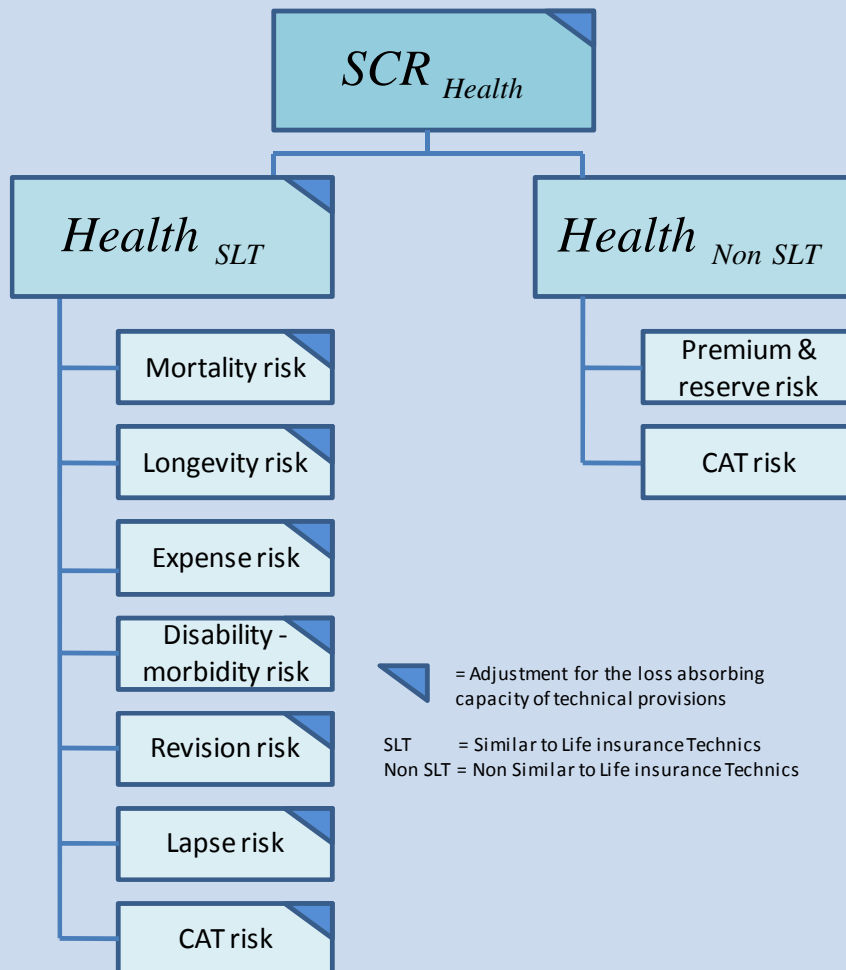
$SCR_{Health}$

$Health_{SLT}$

$Health_{Non\ SLT}$

Mortality risk

Longevity risk

Expense risk

Disability - morbidity risk

Revision risk

Lapse risk

CAT risk

Premium & reserve risk

CAT risk

= Adjustment for the loss absorbing capacity of technical provisions

SLT = Similar to Life insurance Technics
Non SLT = Non Similar to Life insurance Technics